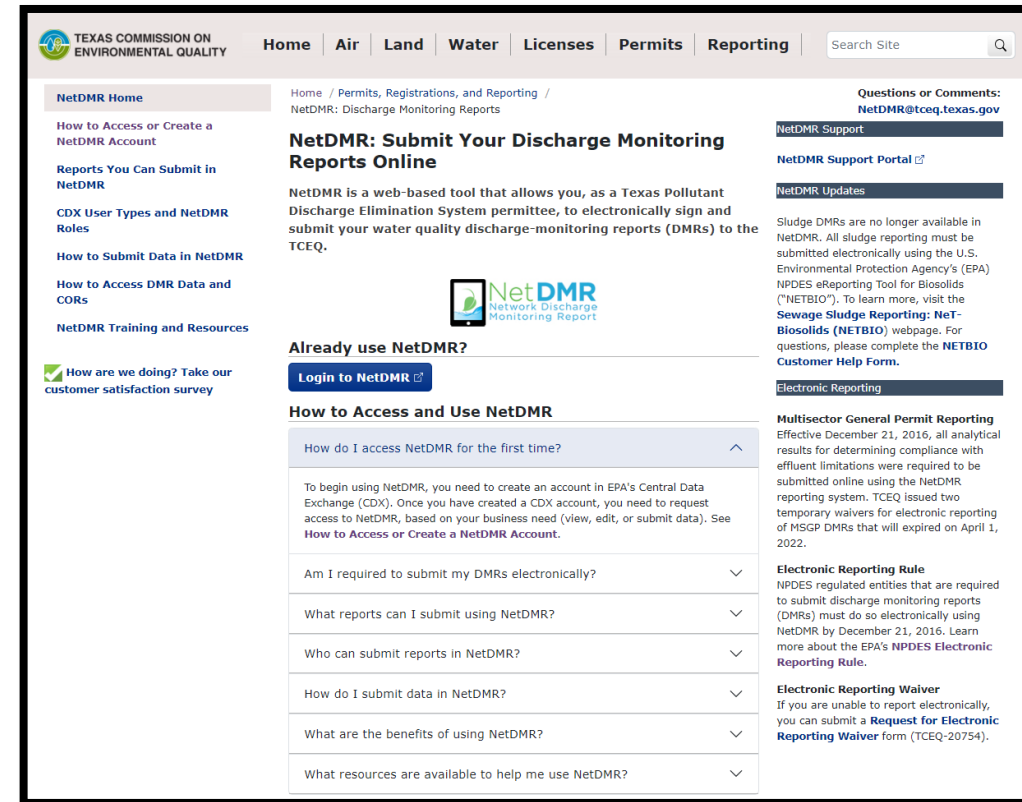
TEXAS COMMISSION ON ENVIRONMENTAL QUALITY

Home | Air | Land | Water | Licenses | Permits | Reporting

Search Site

NetDMR Home

How to Access or Create a NetDMR Account

Reports You Can Submit in NetDMR

CDX User Types and NetDMR Roles

How to Submit Data in NetDMR

How to Access DMR Data and CORs

NetDMR Training and Resources

How are we doing? Take our customer satisfaction survey

Home / Permits, Registrations, and Reporting / NetDMR: Discharge Monitoring Reports

NetDMR: Submit Your Discharge Monitoring Reports Online

NetDMR is a web-based tool that allows you, as a Texas Pollutant Discharge Elimination System permittee, to electronically sign and submit your water quality discharge-monitoring reports (DMRs) to the TCEQ.

NetDMR Network Discharge Monitoring Report

Already use NetDMR?

Login to NetDMR

How to Access and Use NetDMR

How do I access NetDMR for the first time?

To begin using NetDMR, you need to create an account in EPA's Central Data Exchange (CDX). Once you have created a CDX account, you need to request access to NetDMR, based on your business need (view, edit, or submit data). See How to Access or Create a NetDMR Account.

Am I required to submit my DMRs electronically?

What reports can I submit using NetDMR?

Who can submit reports in NetDMR?

How do I submit data in NetDMR?

What are the benefits of using NetDMR?

What resources are available to help me use NetDMR?

Questions or Comments:
NetDMR@tceq.texas.gov

NetDMR Support

NetDMR Support Portal

NetDMR Updates

Sludge DMRs are no longer available in NetDMR. All sludge reporting must be submitted electronically using the U.S. Environmental Protection Agency's (EPA) NPDES eReporting Tool for Biosolids ("NETBIO"). To learn more, visit the Sewage Sludge Reporting: NeT-Biosolids (NETBIO) webpage. For questions, please complete the NETBIO Customer Help Form.

Electronic Reporting

Multisector General Permit Reporting
Effective December 21, 2016, all analytical results for determining compliance with effluent limitations were required to be submitted online using the NetDMR reporting system. TCEQ issued two temporary waivers for electronic reporting of MSGP DMRs that will expired on April 1, 2022.

Electronic Reporting Rule
NPDES regulated entities that are required to submit discharge monitoring reports (DMRs) must do so electronically using NetDMR by December 21, 2016. Learn more about the EPA's NPDES Electronic Reporting Rule.

Electronic Reporting Waiver
If you are unable to report electronically, you can submit a Request for Electronic Reporting Waiver form (TCEQ-20754).